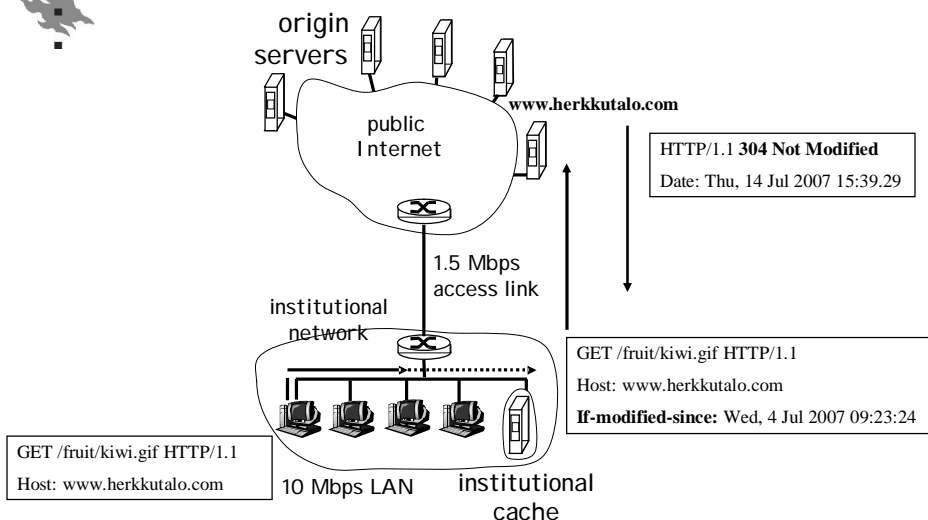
origin servers

public Internet

www.herkkutalo.com

HTTP/1.1 **304 Not Modified**

Date: Thu, 14 Jul 2007 15:39.29

1.5 Mbps access link

institutional network

GET /fruit/kiwi.gif HTTP/1.1

Host: www.herkkutalo.com

**If-modified-since:** Wed, 4 Jul 2007 09:23:24

GET /fruit/kiwi.gif HTTP/1.1

Host: www.herkkutalo.com

10 Mbps LAN

institutional cache